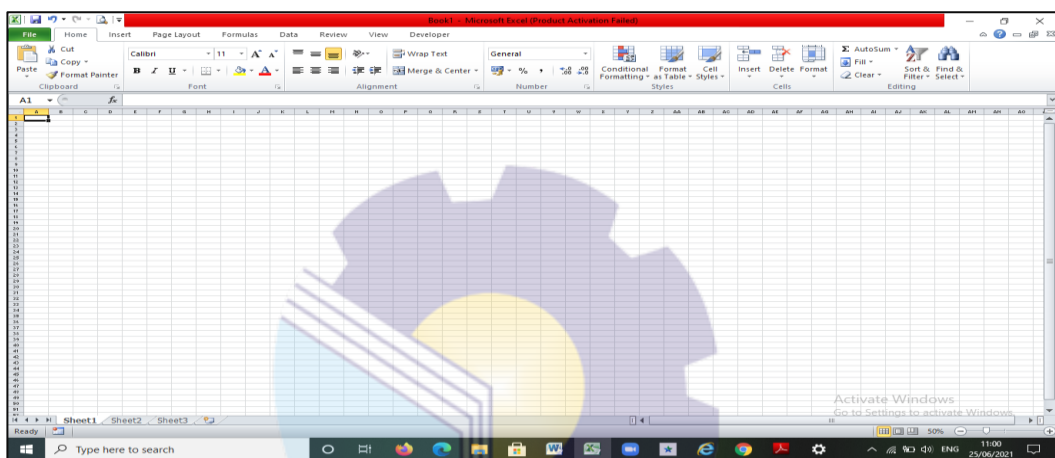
Book1 - Microsoft Excel (Product Activation Failed)

File Home Insert Page Layout Formulas Data Review View Developer

Cut
Copy
Paste
Format Painter
Clipboard

Calibri 11
B I U
Font

Wrap Text
Merge & Center
Alignment

General
% ,
Number

Conditional Formatting
Format as Table
Cell Styles
Styles

Insert Delete Format
Cells

AutoSum
Fill
Clear
Sort & Filter
Find & Select
Editing

A1 $f_x$

A B C D E F G H I J K L M N O P Q R S T U V W X Y Z AA AB AC AD AE AF AG AH AI AJ AK AL AM AN AO

Sheet1 Sheet2 Sheet3

Ready

Activate Windows
Go to Settings to activate Windows.

50%

Type here to search

ENG 11:00 25/06/2021